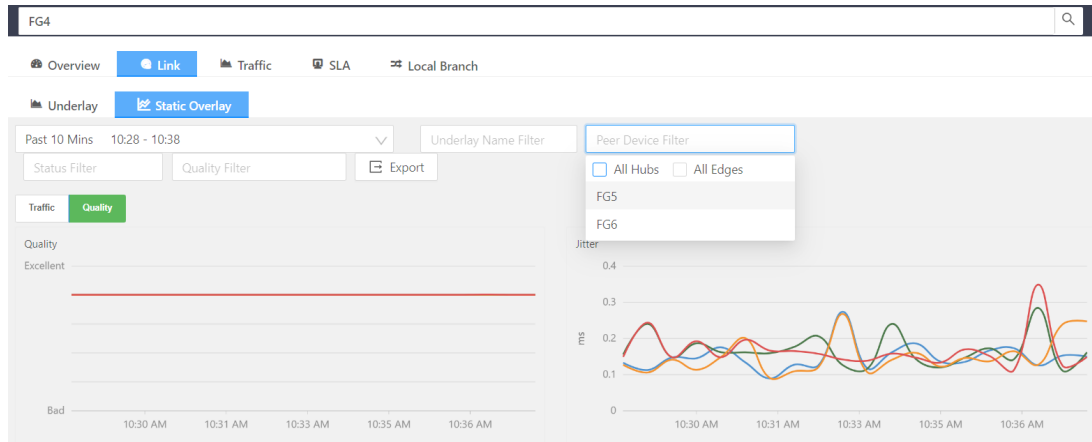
FG4

Overview Link Traffic SLA Local Branch

Underlay Static Overlay

Past 10 Mins 10:28 - 10:38

Underlay Name Filter

Peer Device Filter

All Hubs All Edges

FG5

FG6

Status Filter

Quality Filter

Export

Traffic Quality

Quality

Excellent

Bad

10:30 AM 10:31 AM 10:33 AM 10:35 AM 10:36 AM

Jitter

0.4

0.3

0.2

0.1

0

ms

10:30 AM 10:31 AM 10:33 AM 10:35 AM 10:36 AM